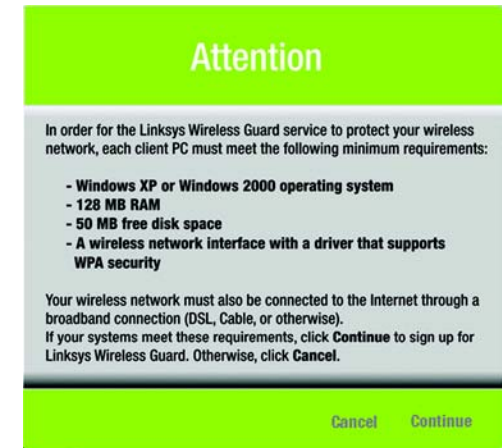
Attention

In order for the Linksys Wireless Guard service to protect your wireless network, each client PC must meet the following minimum requirements:

- Windows XP or Windows 2000 operating system
- 128 MB RAM
- 50 MB free disk space
- A wireless network interface with a driver that supports WPA security

Your wireless network must also be connected to the Internet through a broadband connection (DSL, Cable, or otherwise).
If your systems meet these requirements, click Continue to sign up for Linksys Wireless Guard. Otherwise, click Cancel.

Cancel Continue